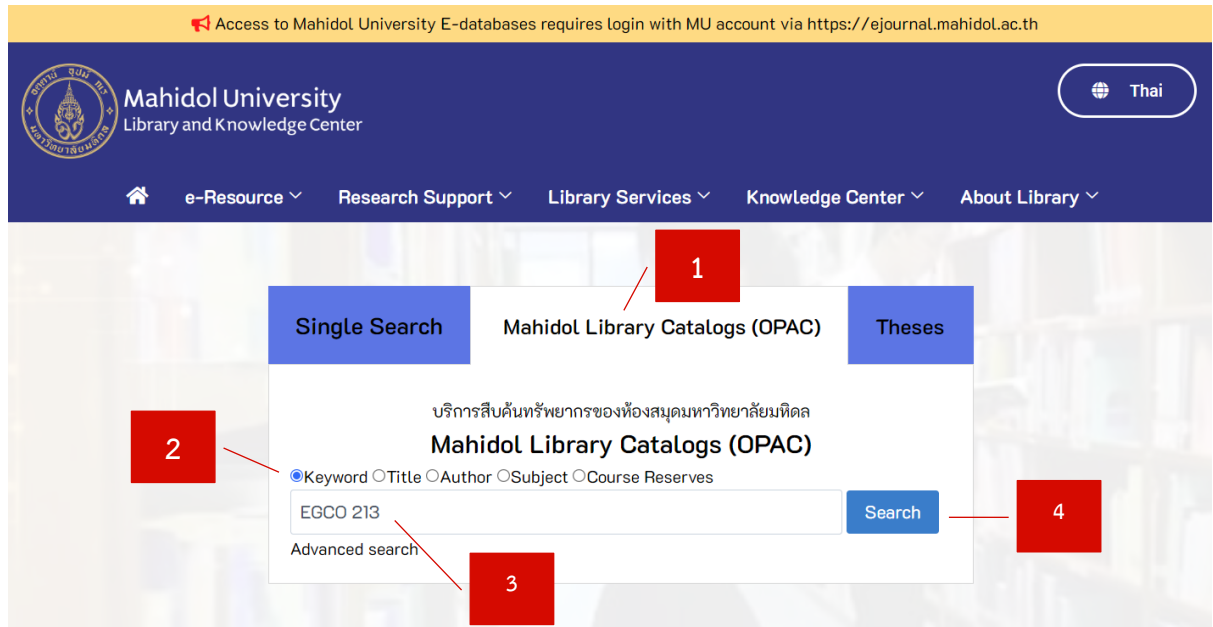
Access to Mahidol University E-databases requires login with MU account via https://ejournal.mahidol.ac.th

Mahidol University
Library and Knowledge Center

Thai

e-Resource Research Support Library Services Knowledge Center About Library

1

Single Search Mahidol Library Catalogs (OPAC) Theses

บริการสืบค้นทรัพยากรของห้องสมุดมหาวิทยาลัยมหิดล
Mahidol Library Catalogs (OPAC)

2

Keyword Title Author Subject Course Reserves

EGCO 213

Search

4

Advanced search

3